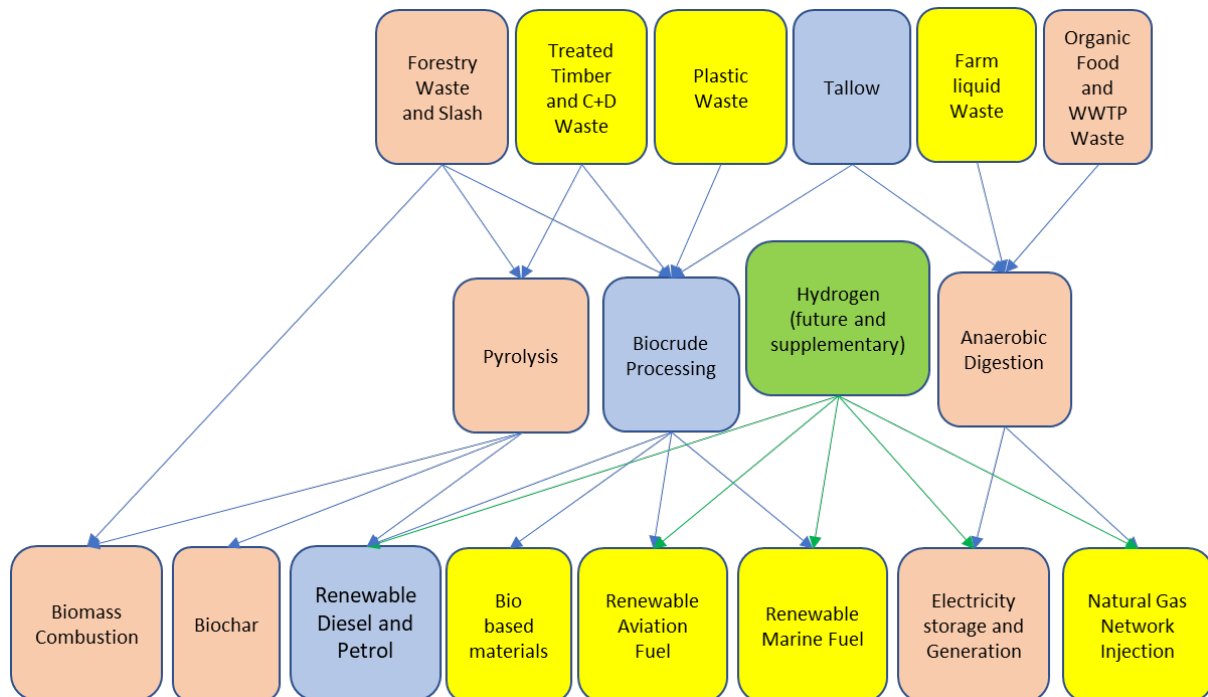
Forestry Waste and Slash

Treated Timber and C+D Waste

Plastic Waste

Tallow

Farm liquid Waste

Organic Food and WWTP Waste

Pyrolysis

Biocrude Processing

Hydrogen (future and supplementary)

Anaerobic Digestion

Biomass Combustion

Biochar

Renewable Diesel and Petrol

Bio based materials

Renewable Aviation Fuel

Renewable Marine Fuel

Electricity storage and Generation

Natural Gas Network Injection